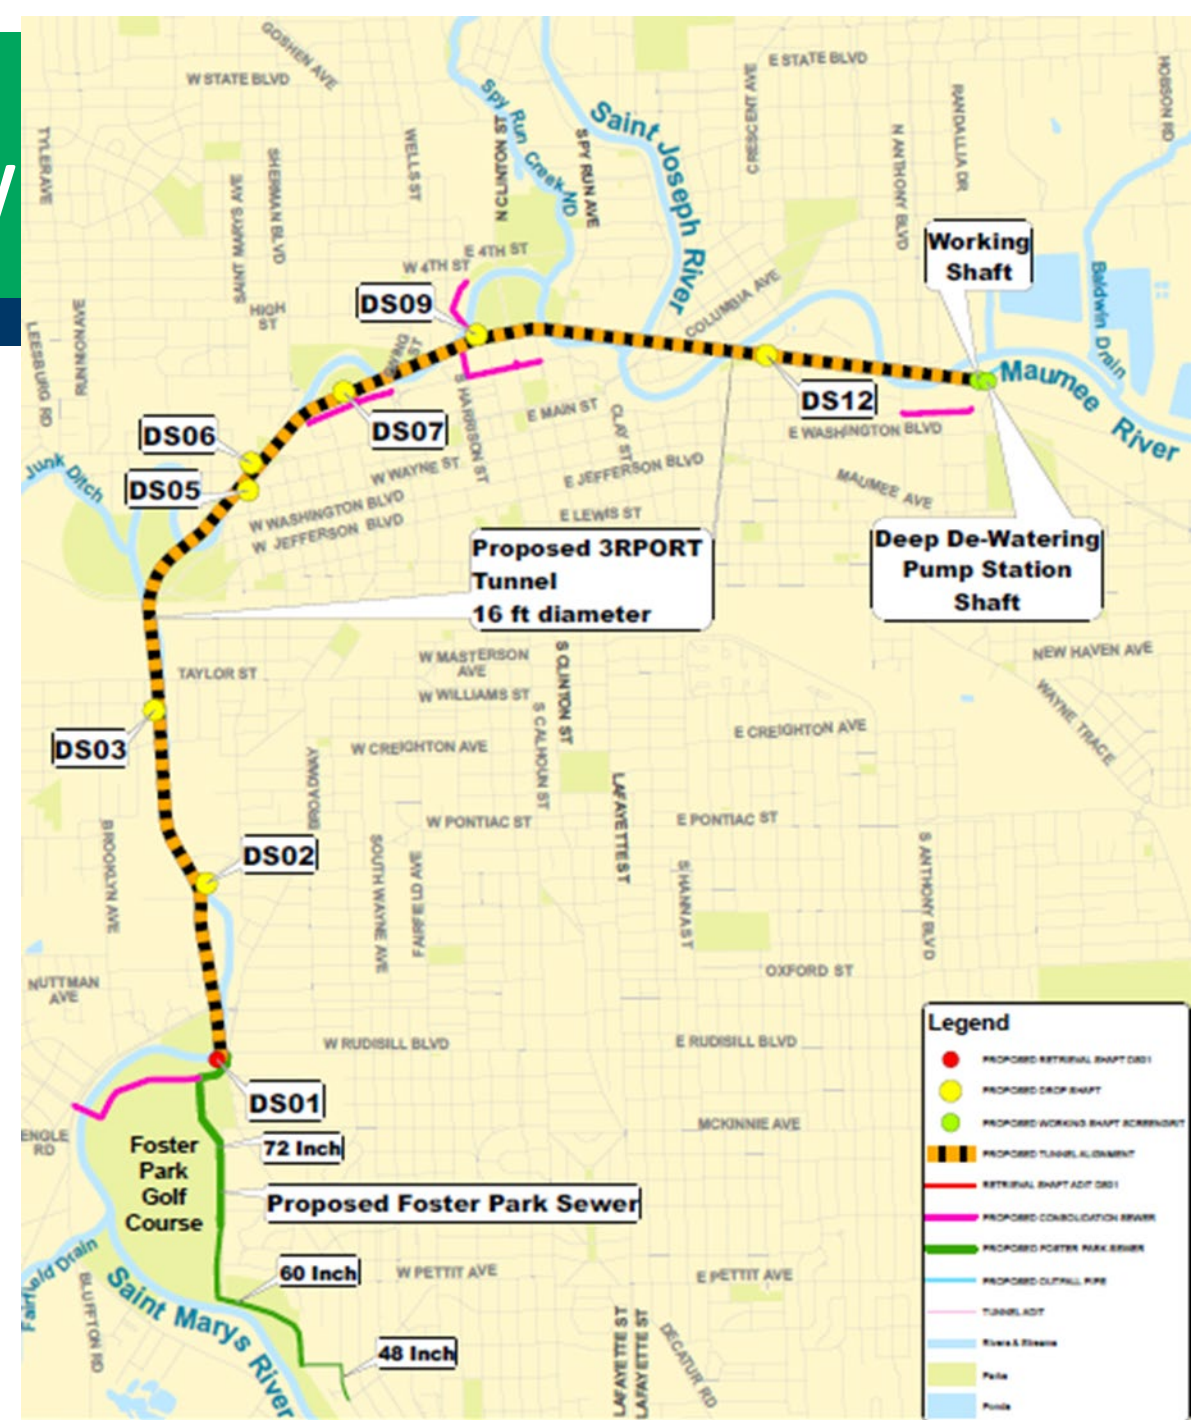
W STATE BLVD
GOSHEN AVE
E STATE BLVD
HOBSON RD
RANDALLIA DR
N ANTHONY BLVD
CRESCENT AVE
Saint Joseph River
SPY RUN AVE
Spy Run Creek
N CLINTON ST
WELLS ST
SHERMAN BLVD
SAINT MARYS AVE
TYLER AVE
RUNNION AVE
LEESBURG RD
HIGH ST
W 4TH ST
E 4TH ST
Working Shaft
Baldwin Drain
Maumee River
COLUMBIA AVE
DS09
DS12
DS07
DS06
DS05
Junk Ditch
E MAIN ST
CLAY ST
E WASHINGTON BLVD
MAUMEE AVE
W WAYNE ST
E JEFFERSON BLVD
W WASHINGTON BLVD
W JEFFERSON BLVD
E LEWIS ST
S HARRISON ST
Proposed 3RPORT Tunnel 16 ft diameter
Deep De-Watering Pump Station Shaft
NEW HAVEN AVE
WAYNE TRACE
TAYLOR ST
W MASTERSON AVE
W WILLIAMS ST
S CLINTON ST
S CALHOUN ST
E CREIGHTON AVE
DS03
W CREIGHTON AVE
BROADWAY
LAFAYETTE ST
W PONTIAC ST
E PONTIAC ST
BROOKLYN AVE
SOUTH WAYNE AVE
FAIRFIELD AVE
DS02
SHANAST
S ANTHONY BLVD
OXFORD ST
NUTTMAN AVE
W RUDISILL BLVD
E RUDISILL BLVD
DS01
MCKINNIE AVE
ENGLE RD
Foster Park Golf Course
72 Inch
Proposed Foster Park Sewer
60 Inch
W PETTIT AVE
E PETTIT AVE
Fairfield Drain
BLUFFTON RD
Saint Marys River
48 Inch
LAFAYETTE ST
DECATUR RD
Legend
PROPOSED RETRIEVAL SHAFT DS01
PROPOSED DROP SHAFT
PROPOSED WORKING SHAFT SCREENSHIT
PROPOSED TUNNEL ALIGNMENT
RETRIEVAL SHAFT ADIT DS01
PROPOSED CONSOLIDATION SEWER
PROPOSED FOSTER PARK SEWER
PROPOSED OUTFALL PIPE
TUNNEL ADIT
Rivers & Streams
Parks
Ponds